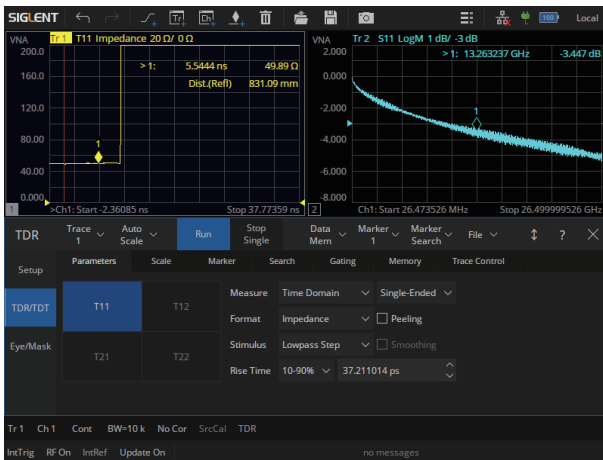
SIGLENT

Local

VNA Tr 1 T11 Impedance 20 Ω/ 0 Ω
200.0
160.0
120.0
80.00
40.00
0.000
>1: 5.5444 ns 49.89 Ω
Dist.(Refl) 831.09 mm
1
1 >Ch1: Start -2.36085 ns Stop 37.77359 ns

VNA Tr 2 S11 LogM 1 dB/ -3 dB
2.000
0.000
-2.000
-4.000
-6.000
-8.000
>1: 13.263237 GHz -3.447 dB
1
2 Ch1: Start 26.473526 MHz Stop 26.499999526 GHz

TDR Trace 1 Auto Scale Run Stop Single Data Mem Marker 1 Marker Search File ? ✕

Setup Parameters Scale Marker Search Gating Memory Trace Control

TDR/TDT
Eye/Mask

T11 T12
T21 T22

Measure Time Domain Single-Ended
Format Impedance Peeling
Stimulus Lowpass Step Smoothing
Rise Time 10-90% 37.211014 ps

Tr 1 Ch 1 Cont BW=10 k No Cor SrcCal TDR
IntTrig RF On IntRef Update On no messages